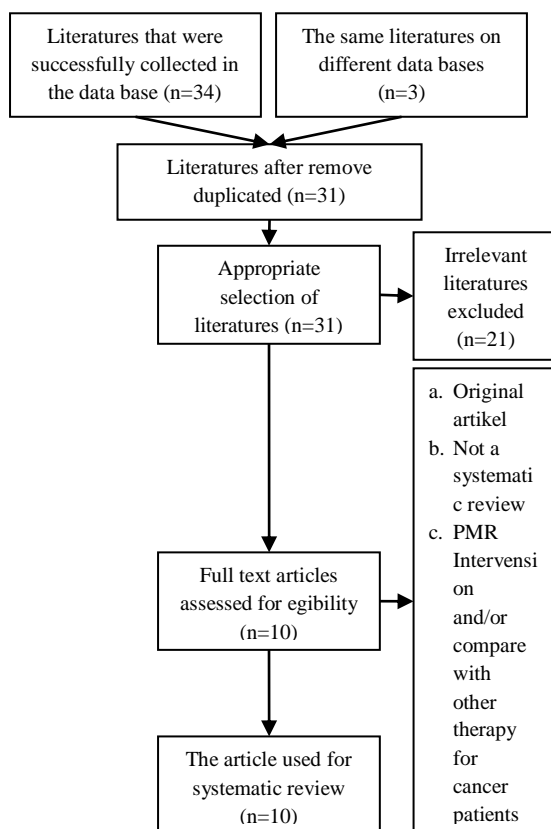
Literatures that were successfully collected in the data base (n=34)

The same literatures on different data bases (n=3)

Literatures after remove duplicated (n=31)

Appropriate selection of literatures (n=31)

Irrelevant literatures excluded (n=21)

a. Original artikel
b. Not a systematic review
c. PMR Intervension and/or compare with other therapy for cancer patients

Full text articles assessed for egibility (n=10)

The article used for systematic review (n=10)